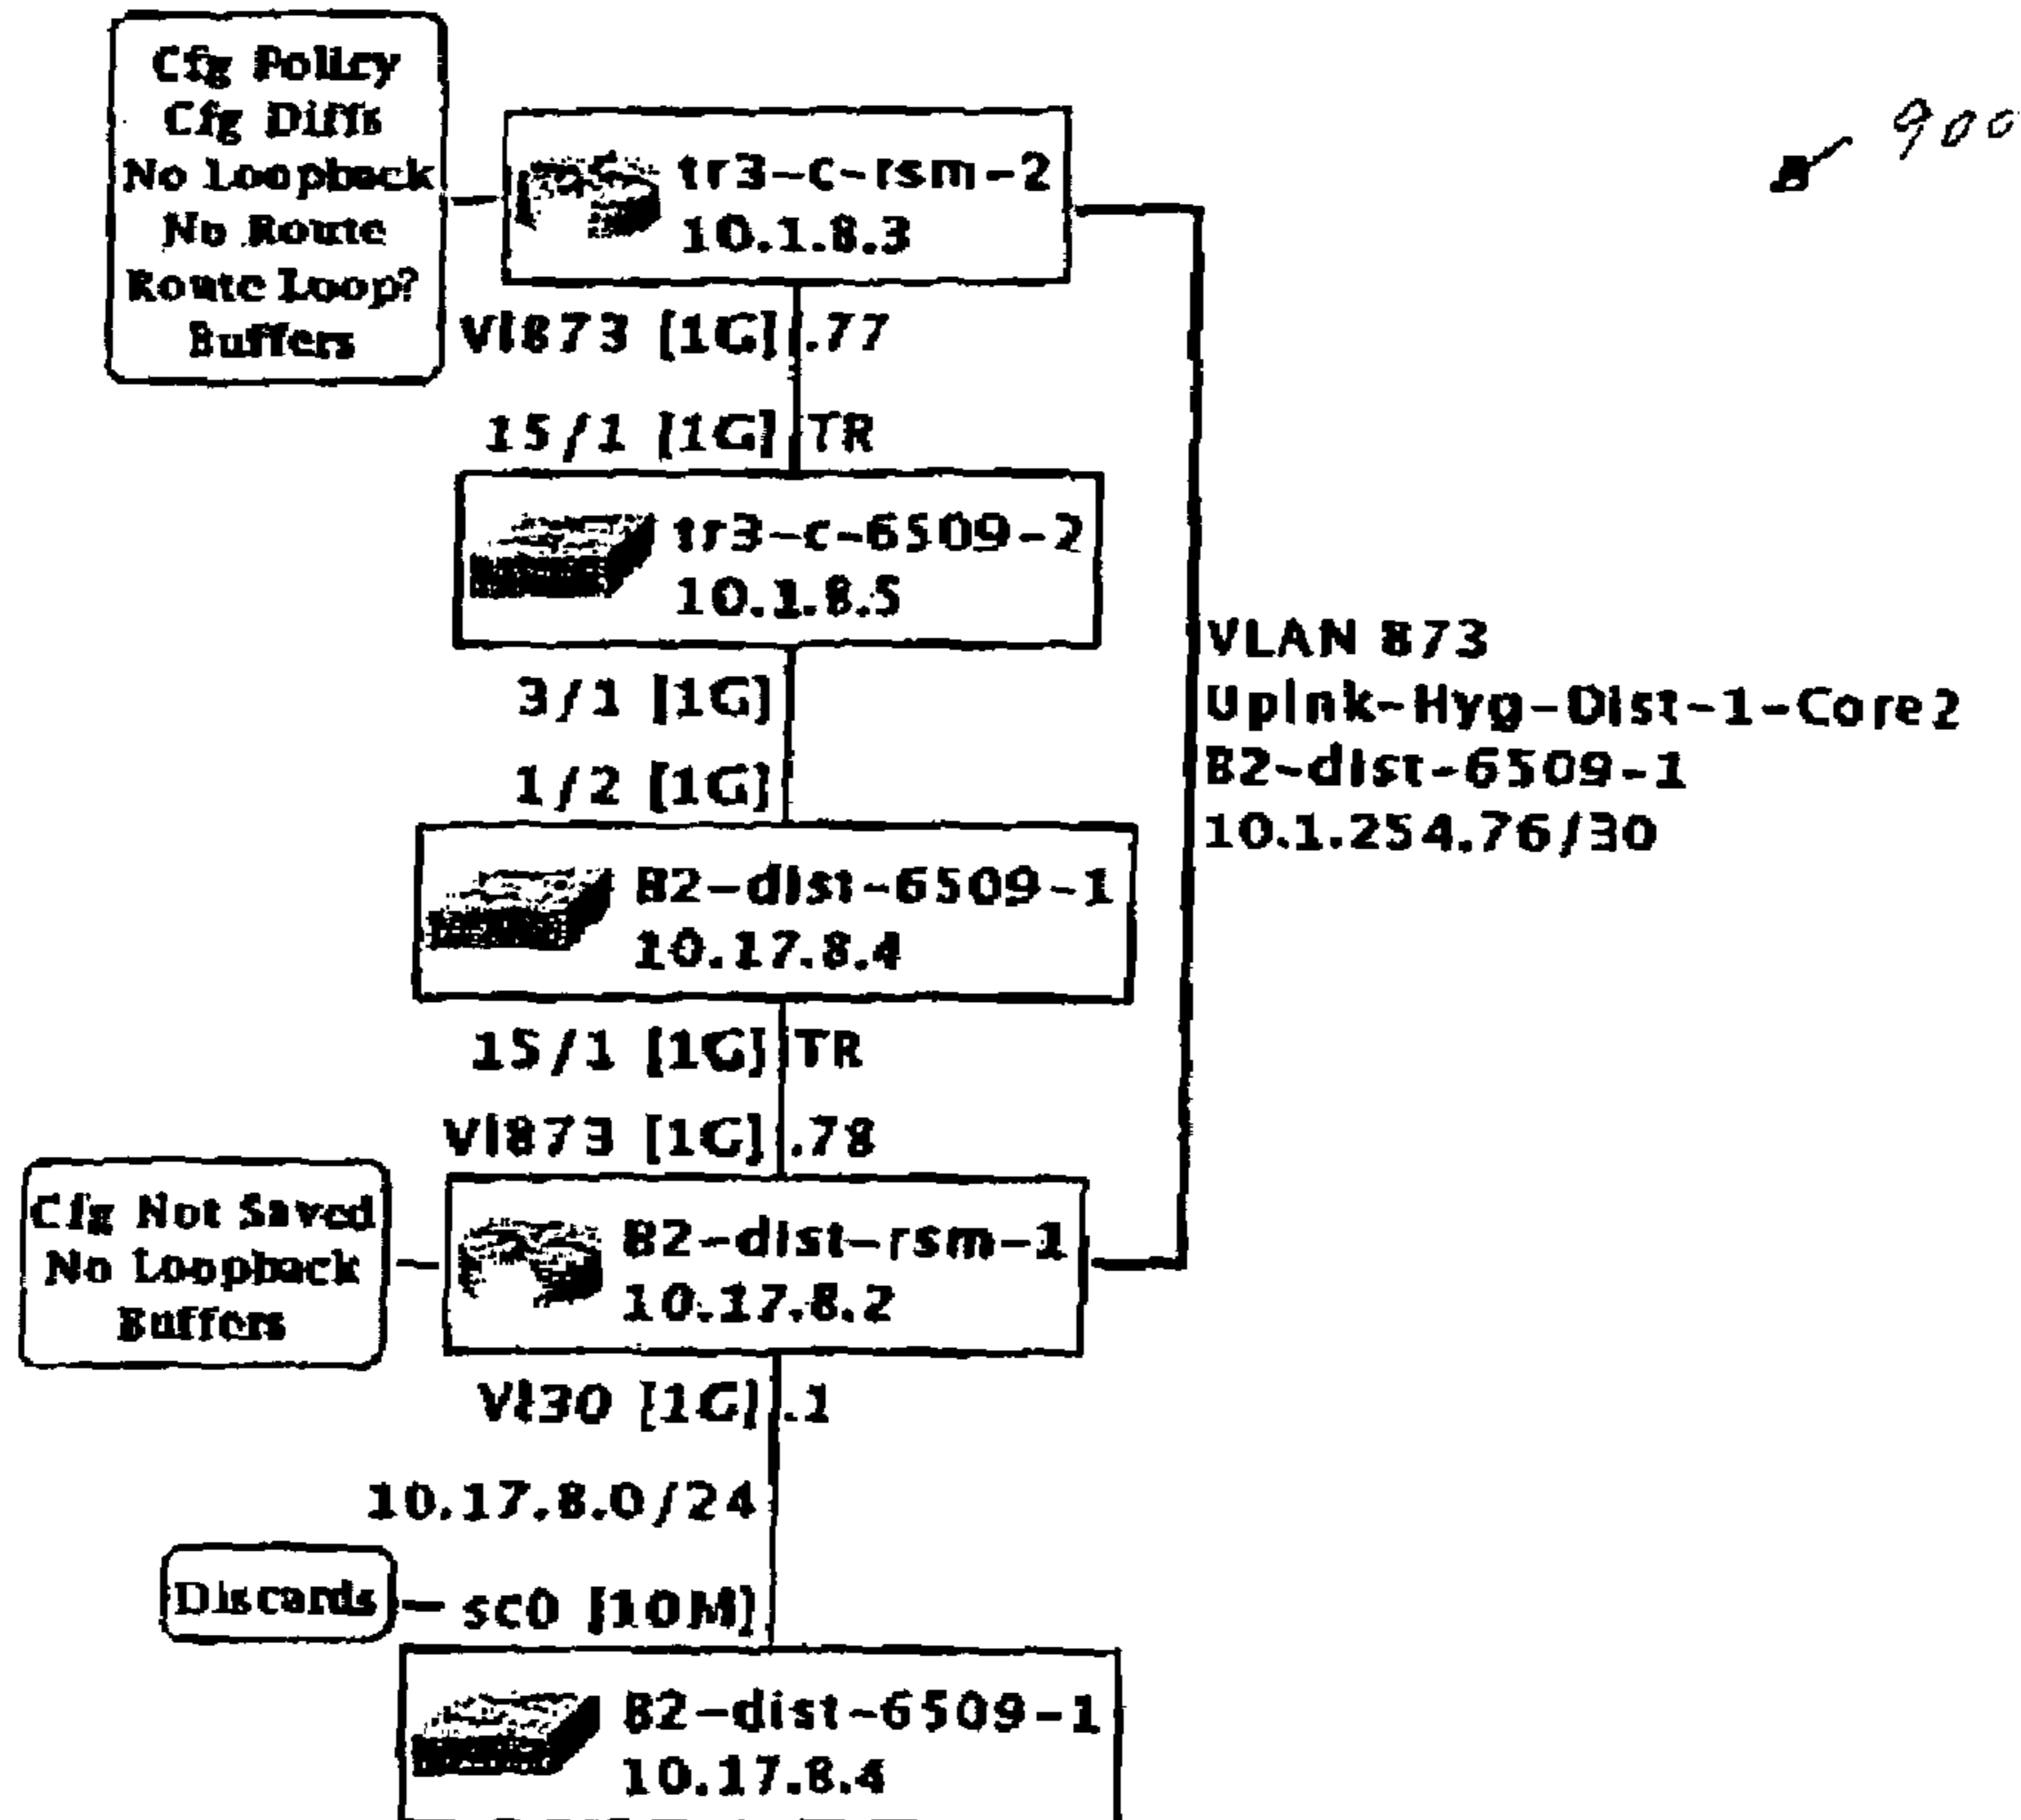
Cfg Policy
Cfg Diffs
No Loopback
No Route
Route Loop?
Buffers

900

tr3-c-rsm-2
10.1.8.3

Vl873 [1G] .77

15/1 [1G] TR

tr3-c-6509-2
10.1.8.5

VLAN 873
Uplnk-Hyg-Dist-1-Core2
B2-dist-6509-1
10.1.254.76/30

3/1 [1G]

1/2 [1G]

B2-dist-6509-1
10.17.8.4

15/1 [1G] TR

Vl873 [1G] .78

Cfg Not Saved
No Loopback
Buffers

B2-dist-rsm-1
10.17.8.2

Vl30 [1G] .1

10.17.8.0/24

Discards

sc0 [10M]

B2-dist-6509-1
10.17.8.4